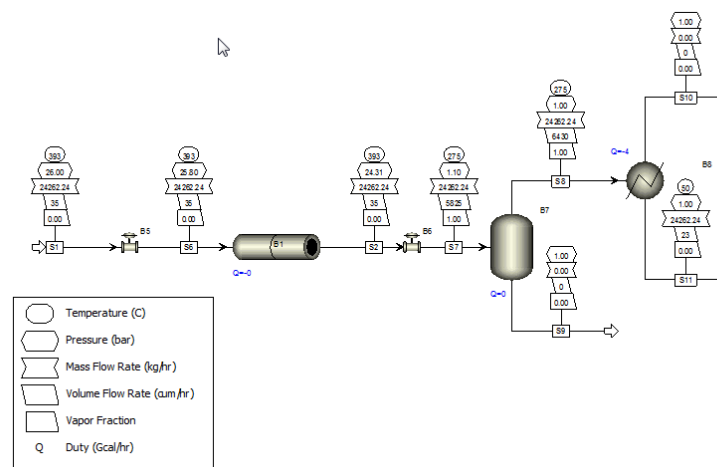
393
26.00
24262.24
35
0.00
S1

B5

393
25.80
24262.24
35
0.00
S6

B1
Q=0

393
24.31
24262.24
35
0.00
S2

B6

275
1.10
24262.24
5825
1.00
S7

B7
Q=0

275
1.00
24262.24
6430
1.00
S8

1.00
0.00
0
0.00
S9

Q=-4

B8

1.00
0.00
0
0.00
S10

50
1.00
24262.24
23
0.00
S11

Temperature (C)
Pressure (bar)
Mass Flow Rate (kg/hr)
Volume Flow Rate (cum/hr)
Vapor Fraction
Q Duty (Gcal/hr)